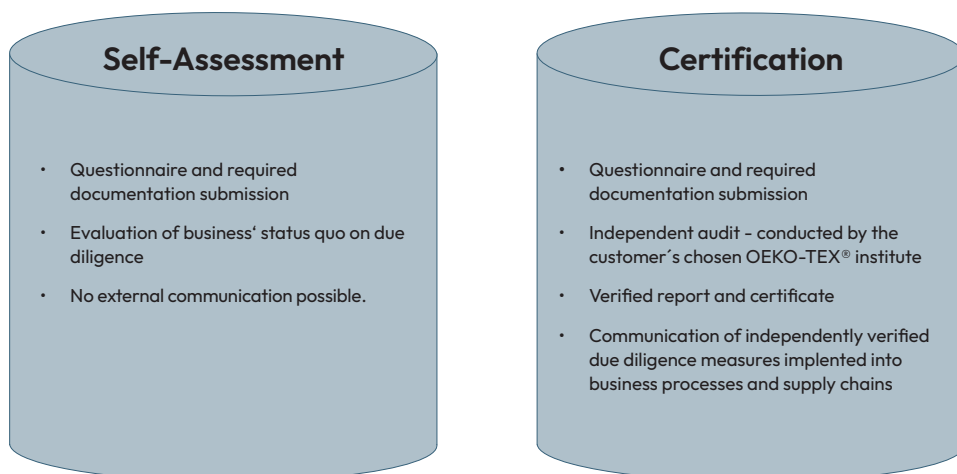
Self-Assessment

• Questionnaire and required documentation submission
• Evaluation of business‘ status quo on due diligence
• No external communication possible.

Certification

• Questionnaire and required documentation submission
• Independent audit - conducted by the customer´s chosen OEKO-TEX® institute
• Verified report and certificate
• Communication of independently verified due diligence measures implented into business processes and supply chains